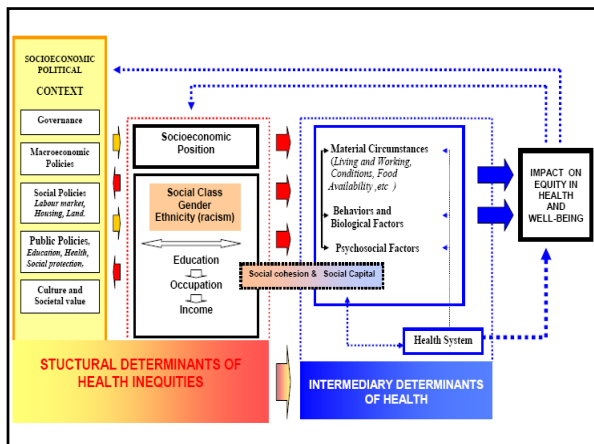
SOCIOECONOMIC POLITICAL

CONTEXT

Governance

Macroeconomic Policies

Social Policies Labour market, Housing, Land.

Public Policies, Education, Health, Social protection,

Culture and Societal value

Socioeconomic Position

Social Class
Gender
Ethnicity (racism)

Education

Occupation

Income

Social cohesion & Social Capital

Material Circumstances (Living and Working, Conditions, Food Availability, etc )

Behaviors and Biological Factors

Psychosocial Factors

Health System

IMPACT ON EQUITY IN HEALTH AND WELL-BEING

STUCTURAL DETERMINANTS OF HEALTH INEQUITIES

INTERMEDIARY DETERMINANTS OF HEALTH